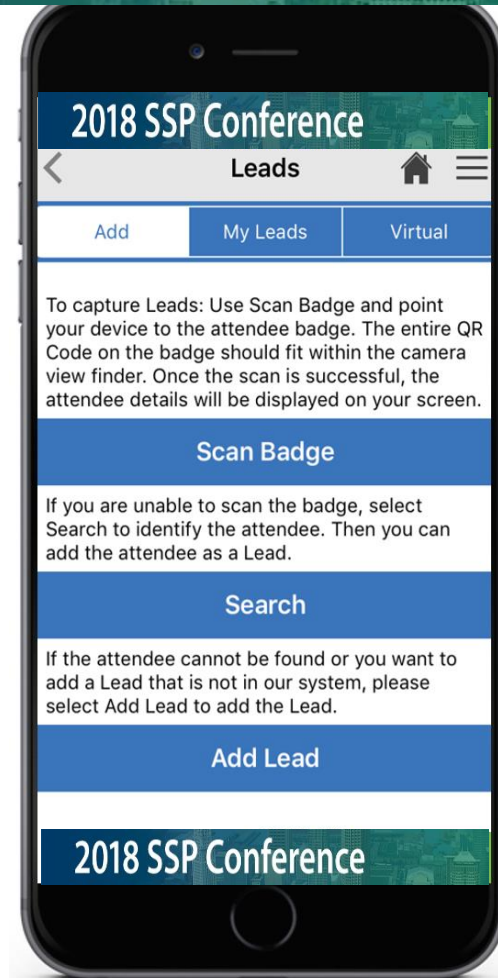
2018 SSP Conference

Leads

Add | My Leads | Virtual

To capture Leads: Use Scan Badge and point your device to the attendee badge. The entire QR Code on the badge should fit within the camera view finder. Once the scan is successful, the attendee details will be displayed on your screen.

Scan Badge

If you are unable to scan the badge, select Search to identify the attendee. Then you can add the attendee as a Lead.

Search

If the attendee cannot be found or you want to add a Lead that is not in our system, please select Add Lead to add the Lead.

Add Lead

2018 SSP Conference